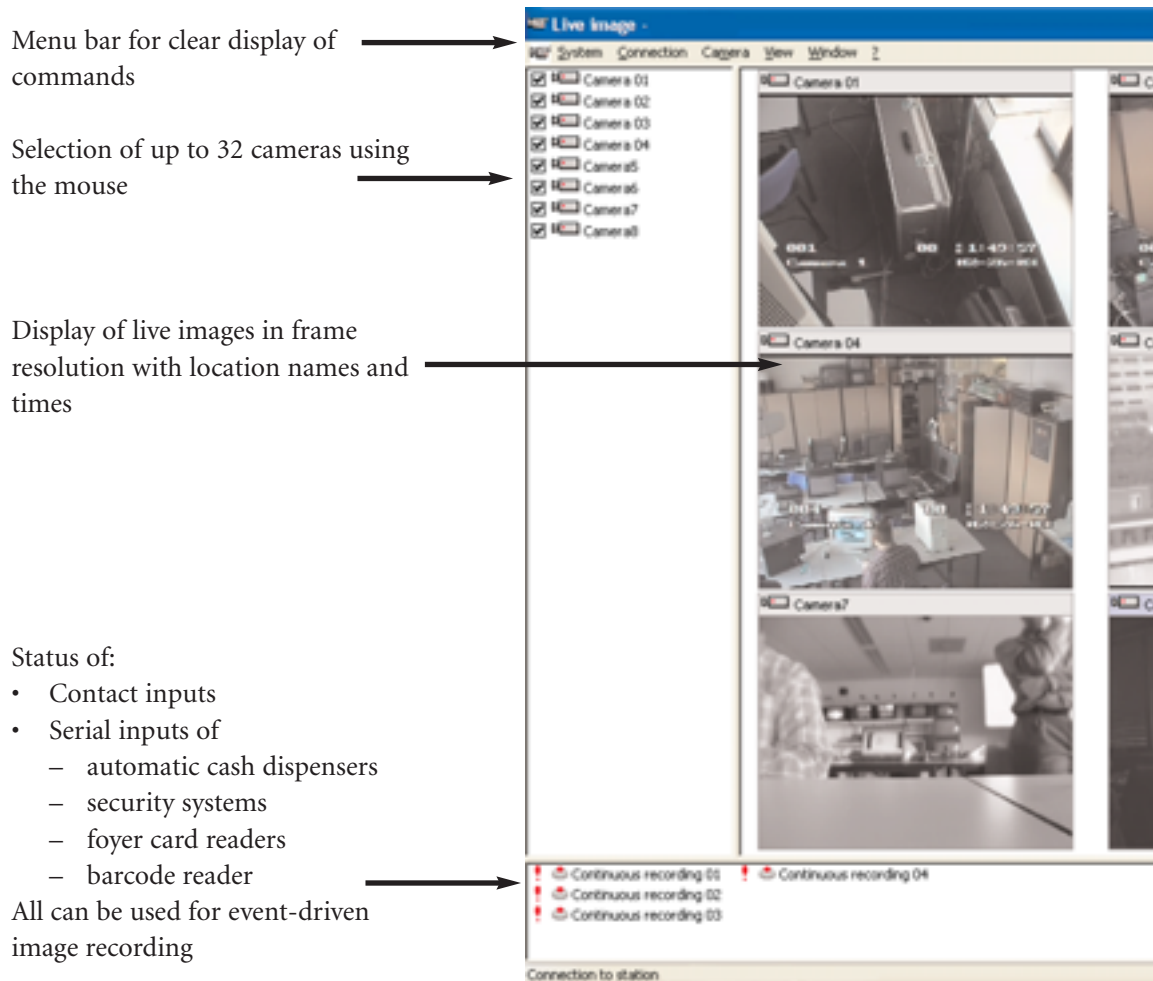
Menu bar for clear display of commands

Selection of up to 32 cameras using the mouse

Display of live images in frame resolution with location names and times

Status of:
• Contact inputs
• Serial inputs of
– automatic cash dispensers
– security systems
– foyer card readers
– barcode reader
All can be used for event-driven image recording

Live image -
System Connection Camera View Window ?
Camera 01
Camera 02
Camera 03
Camera 04
Camera5
Camera6
Camera7
Camera8
Camera 01
001 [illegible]
Camera 1 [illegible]
Camera 04
Camera7
Continuous recording 01
Continuous recording 02
Continuous recording 03
Continuous recording 04
Connection to station